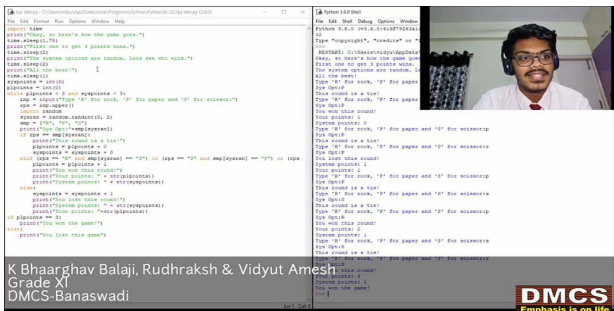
rps ekaya - C:\Users\vidyu\Desktop\Programs\Python\Python36-32\rps ekaya (3.6.0)

File Edit Format Run Options Window Help

import time
print("Okay, so here's how the game goes.")
time.sleep(1.75)
print("First one to get 3 points wins.")
time.sleep(2)
print("The system options are random. Lets see who wins.")
time.sleep(2)
print("All the best!")
time.sleep(1)
syspoints = int(0)
plpoints = int(0)
while plpoints < 3 and syspoints < 3:
    inp = input("Type 'R' for rock, 'P' for paper and 'S' for scissor:")
    inp = inp.upper()
    import random
    sysran = random.randint(0, 2)
    smp = ["R", "S", "P"]
    print("Sys Opt:"+smp[sysran])
    if inp == smp[sysran]:
        print("This round is a tie!")
        plpoints = plpoints + 0
        syspoints = syspoints + 0
    elif (inp == "R" and smp[sysran] == "S") or (inp == "S" and smp[sysran] == "P") or (inp
        plpoints = plpoints + 1
        print("You won this round!")
        print("Your points: " + str(plpoints))
        print("System points: " + str(syspoints))
    else:
        syspoints = syspoints + 1
        print("You lost this round!")
        print("System points: " + str(syspoints))
        print("Your points: "+str(plpoints))
if plpoints == 3:
    print("You won the game!")
else:
    print("You lost this game")

Python 3.6.0 Shell

File Edit Shell Debug Options Window

Python 3.6.0 (v3.6.0:41df79263a1

Type "copyright", "credits" or

RESTART: C:\Users\vidyu\AppData
Okay, so here's how the game goes
First one to get 3 points wins.
The system options are random. Le
All the best!
Type 'R' for rock, 'P' for pape
Sys Opt:P
This round is a tie!
Type 'R' for rock, 'P' for paper and 'S' for scissor
Sys Opt:P
You won this round!
Your points: 1
System points: 0
Type 'R' for rock, 'P' for paper and 'S' for scissor
Sys Opt:P
This round is a tie!
Type 'R' for rock, 'P' for paper and 'S' for scissor
Sys Opt:P
You lost this round!
System points: 1
Your points: 1
Type 'R' for rock, 'P' for paper and 'S' for scissor
Sys Opt:S
This round is a tie!
Type 'R' for rock, 'P' for paper and 'S' for scissor
Sys Opt:S
You won this round!
Your points: 2
System points: 1
Type 'R' for rock, 'P' for paper and 'S' for scissor
Sys Opt:S
You won this round!
Your points: 3
System points: 1
You won the game!
>>>

K Bhaarghav Balaji, Rudhraksh & Vidyut Amesh
Grade XI
DMCS-Banaswadi

DMCS
Emphasis is on life

Ln: 1 Col: 0